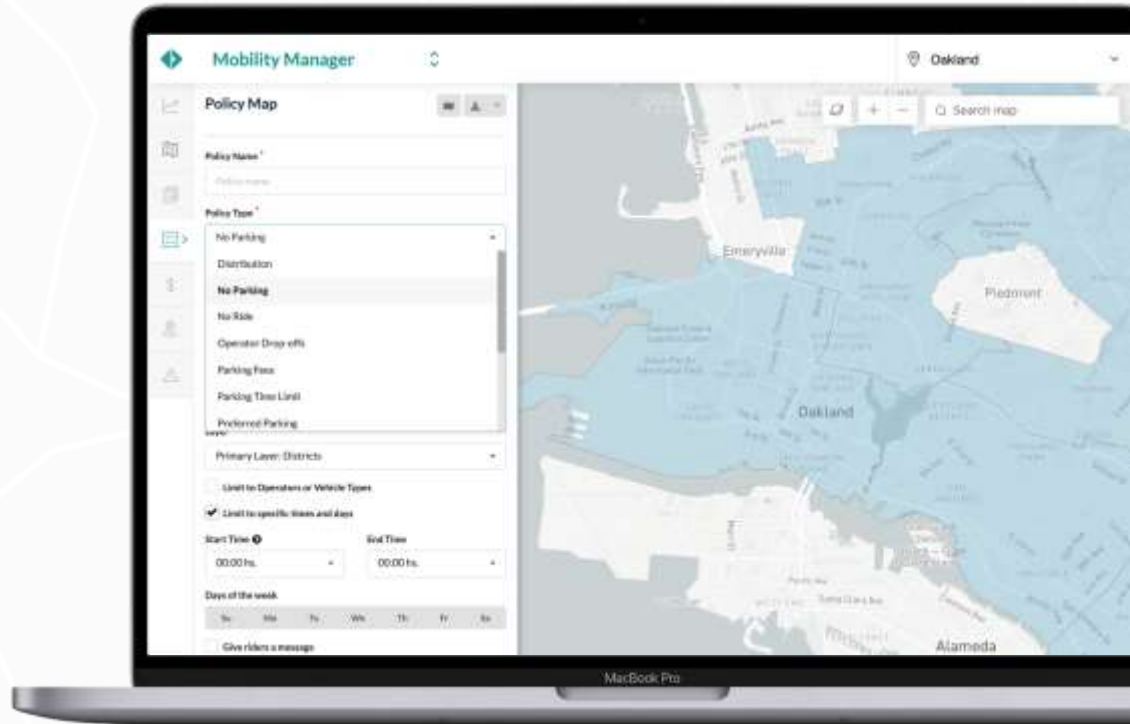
Mobility Manager

Oakland

Policy Map

Policy Name *

Policy name

Policy Type *

No Parking

Distribution

No Parking

No Ride

Operator Drop-offs

Parking Fees

Parking Time Limit

Preferred Parking

Layer

Primary Layer: Districts

Limit to Operators or Vehicle Types

Limit to specific times and days

Start Time

End Time

00:00 hs.

00:00 hs.

Days of the week

Su Mo Tu We Th Fr Sa

Give riders a message

Search map

Emeryville

Piedmont

Oakland

Alameda

MacBook Pro